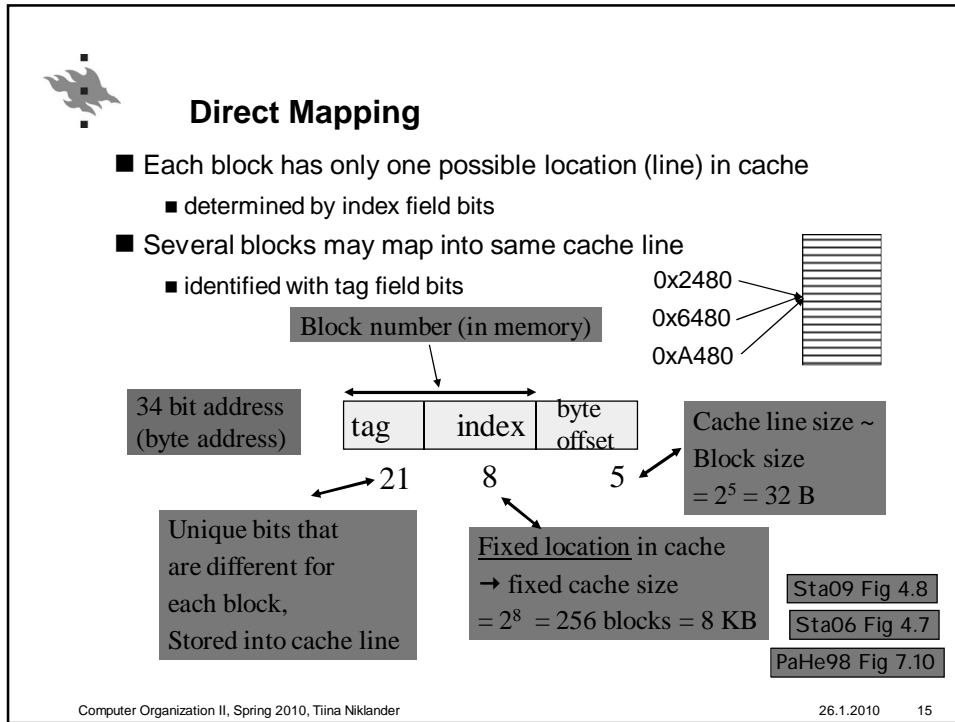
Direct Mapping

Each block has only one possible location (line) in cache

determined by index field bits

Several blocks may map into same cache line

identified with tag field bits

0x2480

0x6480

0xA480

Block number (in memory)

34 bit address (byte address)

| tag | index | byte offset |
|---|---|---|
| 21 | 8 | 5 |

Cache line size ~ Block size $= 2^5 = 32$ B

Unique bits that are different for each block, Stored into cache line

Fixed location in cache
→ fixed cache size
$= 2^8 = 256$ blocks = 8 KB

Sta09 Fig 4.8

Sta06 Fig 4.7

PaHe98 Fig 7.10

Computer Organization II, Spring 2010, Tiina Niklander

26.1.2010

15